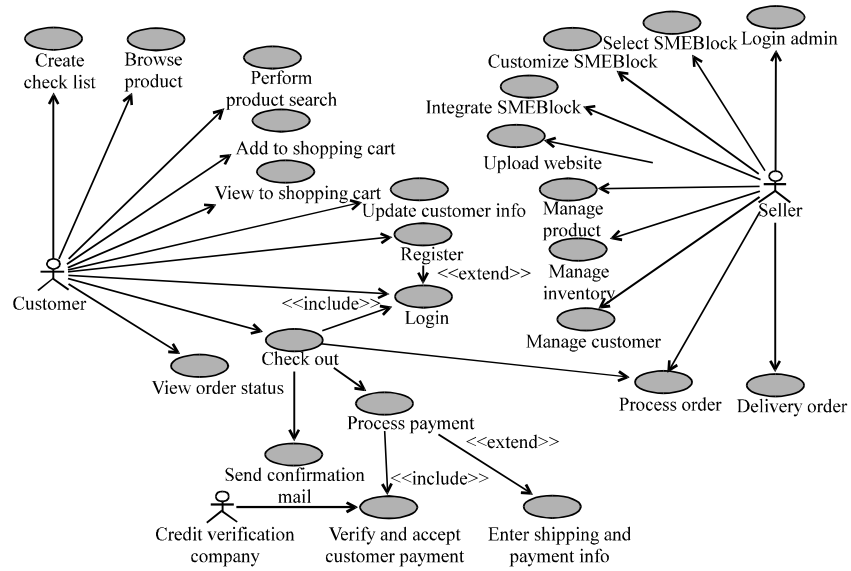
Create check list

Browse product

Perform product search

Add to shopping cart

View to shopping cart

Update customer info

Register

<<extend>>

<<include>>

Login

Customer

Check out

View order status

Process payment

<<extend>>

Send confirmation mail

<<include>>

Credit verification company

Verify and accept customer payment

Enter shipping and payment info

Select SMEBlock

Login admin

Customize SMEBlock

Integrate SMEBlock

Upload website

Manage product

Seller

Manage inventory

Manage customer

Process order

Delivery order